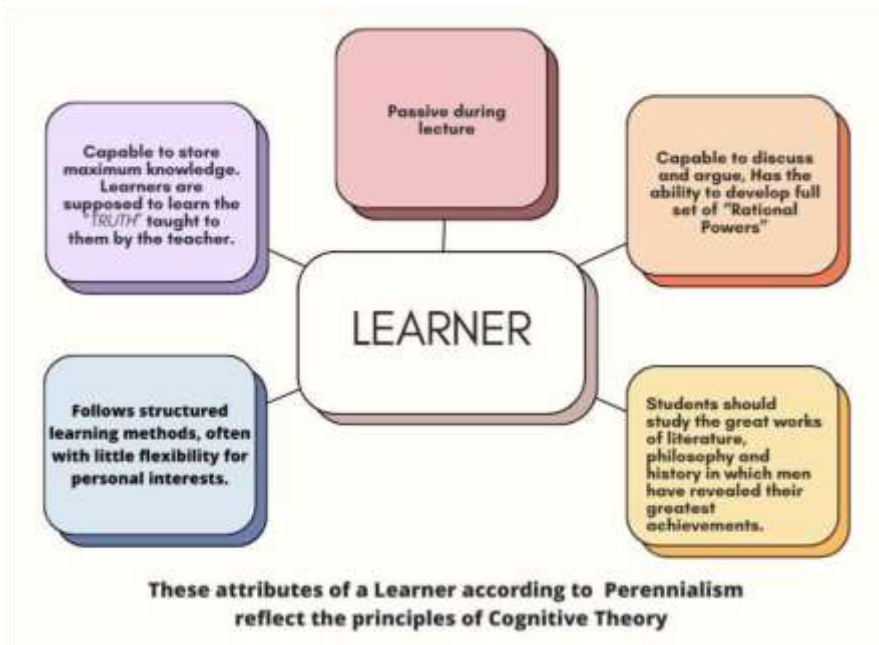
Passive during lecture

Capable to store maximum knowledge. Learners are supposed to learn the "TRUTH" taught to them by the teacher.

Capable to discuss and argue, Has the ability to develop full set of "Rational Powers"

LEARNER

Follows structured learning methods, often with little flexibility for personal interests.

Students should study the great works of literature, philosophy and history in which men have revealed their greatest achievements.

These attributes of a Learner according to Perennialism reflect the principles of Cognitive Theory